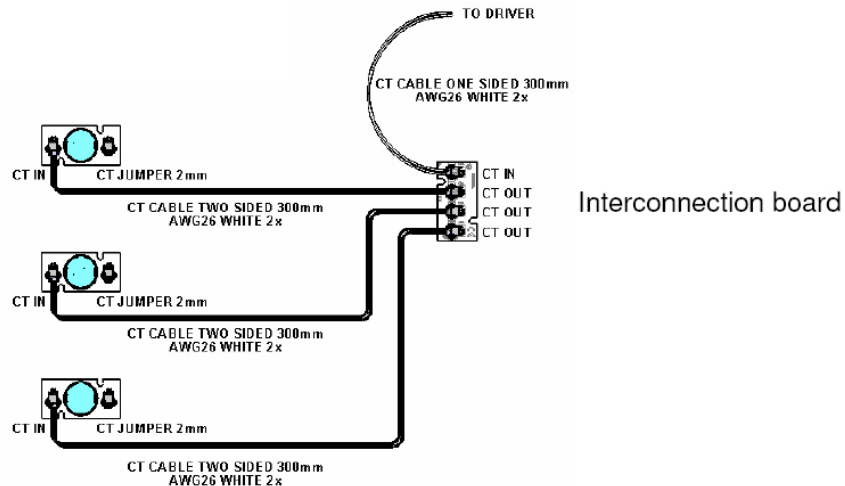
TO DRIVER

CT CABLE ONE SIDED 300mm
AWG26 WHITE 2x

CT IN
CT OUT
CT OUT
CT OUT

Interconnection board

CT IN
CT JUMPER 2mm
CT CABLE TWO SIDED 300mm
AWG26 WHITE 2x

CT IN
CT JUMPER 2mm
CT CABLE TWO SIDED 300mm
AWG26 WHITE 2x

CT IN
CT JUMPER 2mm
CT CABLE TWO SIDED 300mm
AWG26 WHITE 2x